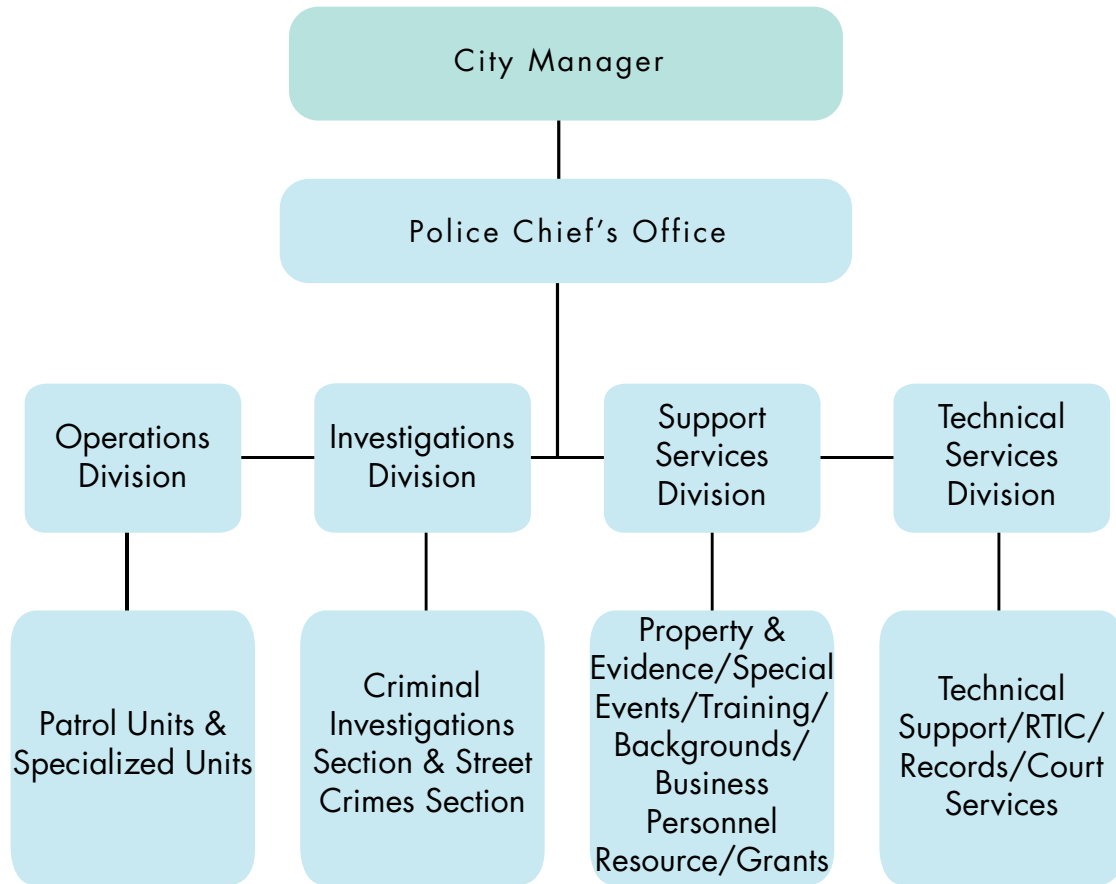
City Manager

Police Chief's Office

Operations Division

Investigations Division

Support Services Division

Technical Services Division

Patrol Units & Specialized Units

Criminal Investigations Section & Street Crimes Section

Property & Evidence/Special Events/Training/ Backgrounds/ Business Personnel Resource/Grants

Technical Support/RTIC/ Records/Court Services